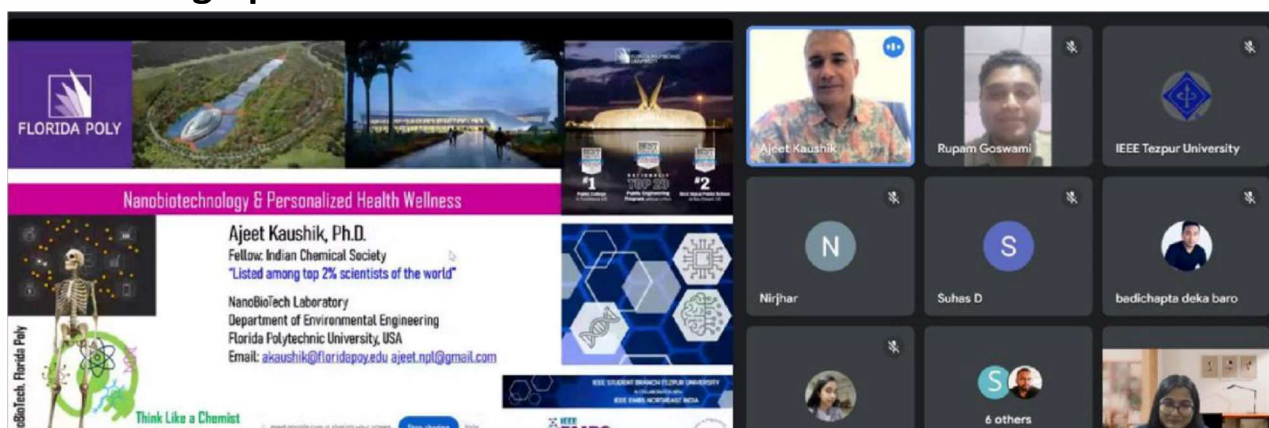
FLORIDA POLY

#1

TOP 20

#2

Nanobiotechnology & Personalized Health Wellness

Ajeet Kaushik, Ph.D.
Fellow: Indian Chemical Society
"Listed among top 2% scientists of the world"

NanoBioTech Laboratory
Department of Environmental Engineering
Florida Polytechnic University, USA
Email: akaushik@floridapoy.edu ajeet.npl@gmail.com

oBioTech. Florida Poly

Think Like a Chemist

IEEE STUDENT BRANCH TEZPUR UNIVERSITY
IEEE EMBS NORTHEAST INDIA

Stop sharing

Ajeet Kaushik

Rupam Goswami

IEEE Tezpur University

N
Nirjhar

S
Suhas D

bedichapta deka baro

S
6 others